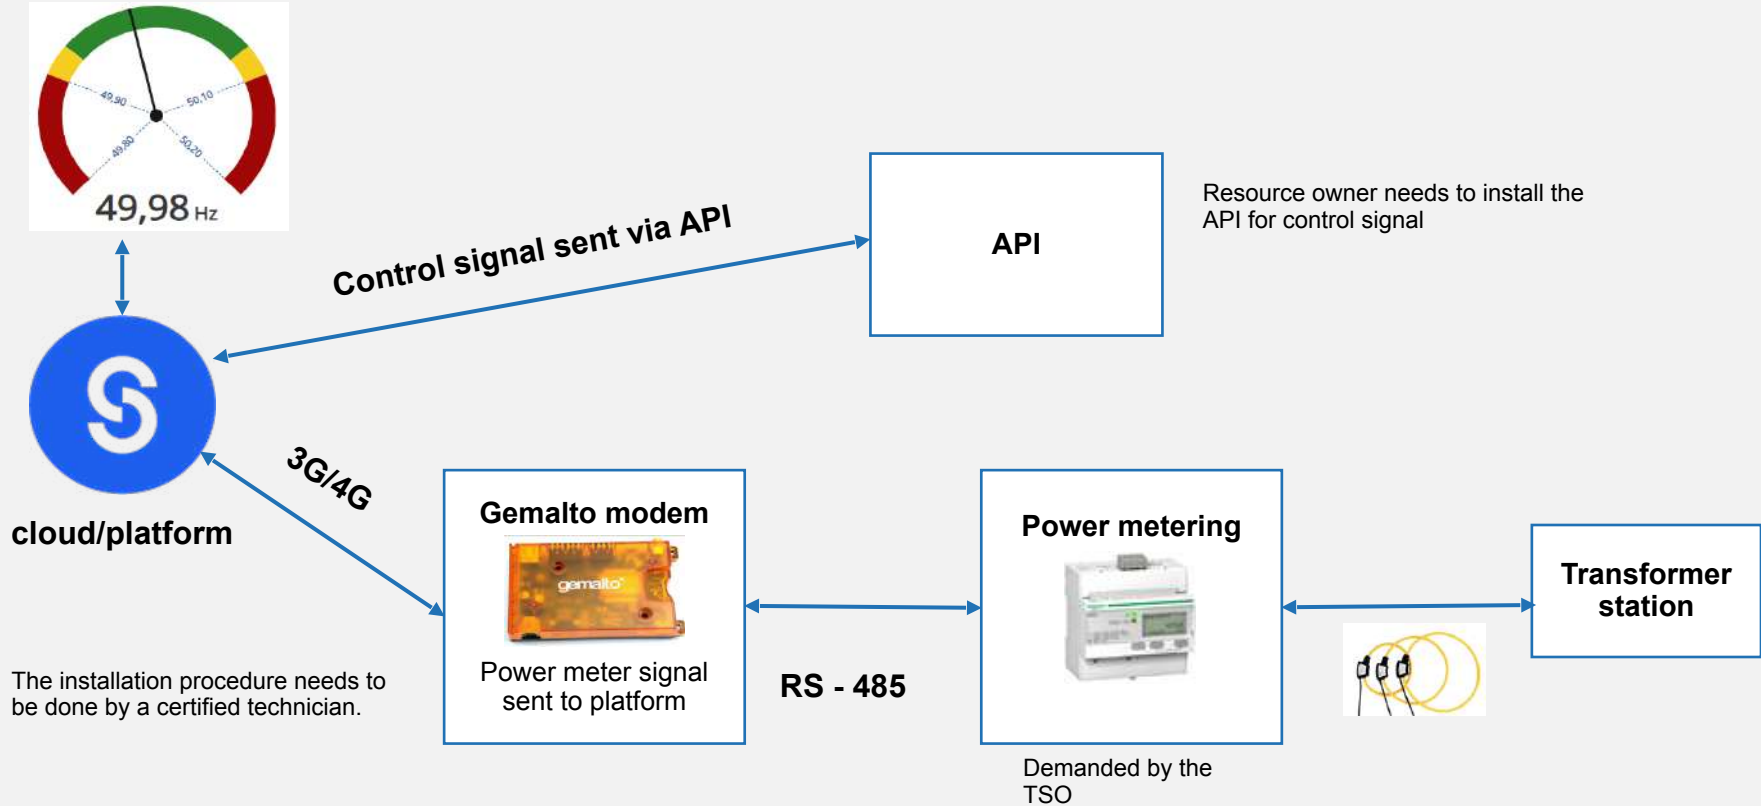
49,90
50,10
49,80
50,20
49,98 Hz

Control signal sent via API

API

Resource owner needs to install the API for control signal

cloud/platform

3G/4G

Gemalto modem

gemalto

Power meter signal sent to platform

The installation procedure needs to be done by a certified technician.

RS - 485

Power metering

Demanded by the TSO

Transformer station